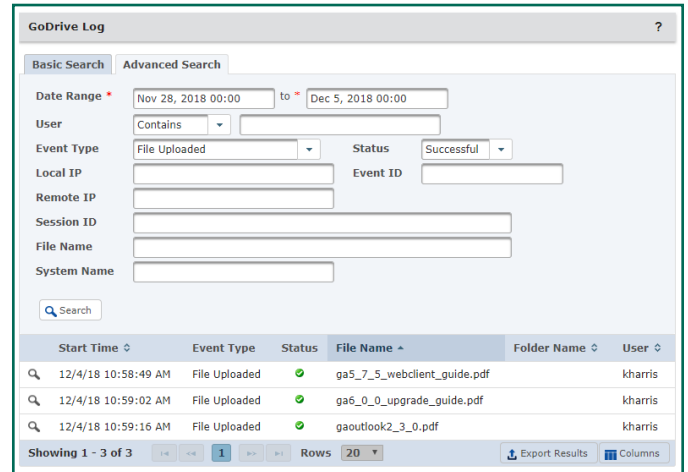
GoDrive Log ?

Basic Search Advanced Search

Date Range * Nov 28, 2018 00:00 to * Dec 5, 2018 00:00

User Contains

Event Type File Uploaded Status Successful

Local IP Event ID

Remote IP

Session ID

File Name

System Name

Search

| | Start Time | Event Type | Status | File Name | Folder Name | User |
|---|---|---|---|---|---|---|
| | 12/4/18 10:58:49 AM | File Uploaded | | ga5_7_5_webclient_guide.pdf | | kharris |
| | 12/4/18 10:59:02 AM | File Uploaded | | ga6_0_0_upgrade_guide.pdf | | kharris |
| | 12/4/18 10:59:16 AM | File Uploaded | | gaoutlook2_3_0.pdf | | kharris |

Showing 1 - 3 of 3 1 Rows 20 Export Results Columns